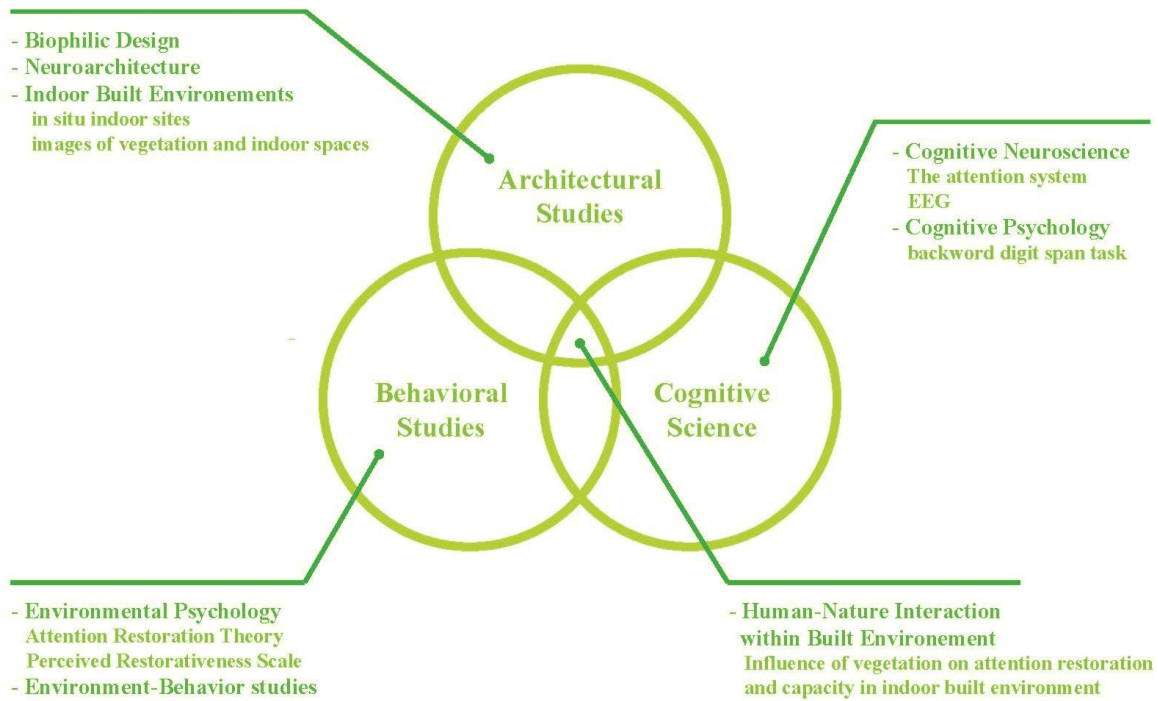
- Biophilic Design
- Neuroarchitecture
- Indoor Built Environements
in situ indoor sites
images of vegetation and indoor spaces

Architectural Studies

- Cognitive Neuroscience
The attention system
EEG
- Cognitive Psychology
backword digit span task

Behavioral Studies

Cognitive Science

- Environmental Psychology
Attention Restoration Theory
Perceived Restorativeness Scale
- Environment-Behavior studies

- Human-Nature Interaction within Built Environement
Influence of vegetation on attention restoration and capacity in indoor built environment